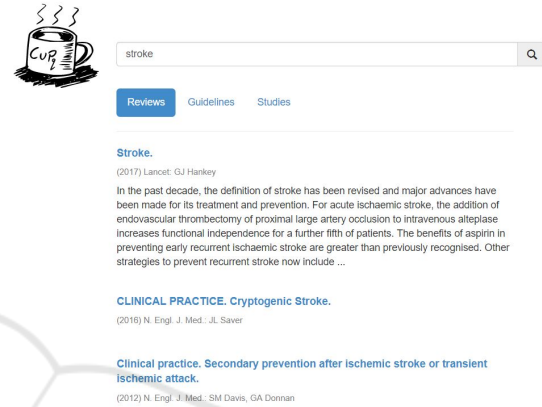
CUP

stroke

Reviews Guidelines Studies

Stroke.

(2017) Lancet: GJ Hankey

In the past decade, the definition of stroke has been revised and major advances have been made for its treatment and prevention. For acute ischaemic stroke, the addition of endovascular thrombectomy of proximal large artery occlusion to intravenous alteplase increases functional independence for a further fifth of patients. The benefits of aspirin in preventing early recurrent ischaemic stroke are greater than previously recognised. Other strategies to prevent recurrent stroke now include ...

CLINICAL PRACTICE. Cryptogenic Stroke.

(2016) N. Engl. J. Med.: JL Saver

Clinical practice. Secondary prevention after ischemic stroke or transient ischemic attack.

(2012) N. Engl. J. Med.: SM Davis, GA Donnan